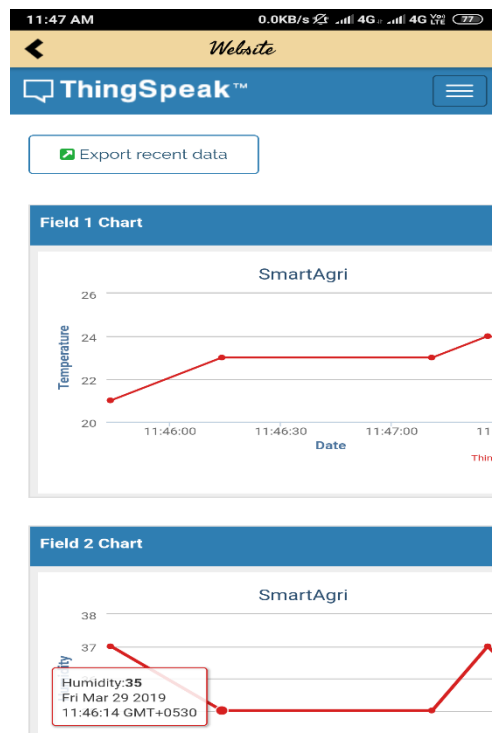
11:47 AM 0.0KB/s 4G 4G Vo LTE 77

Website

ThingSpeak™

Export recent data

Field 1 Chart

SmartAgri

26
24
22
20

Temperature

11:46:00 11:46:30 11:47:00 11

Date

Thin

Field 2 Chart

SmartAgri

38
37

ity

Humidity:35
Fri Mar 29 2019
11:46:14 GMT+0530